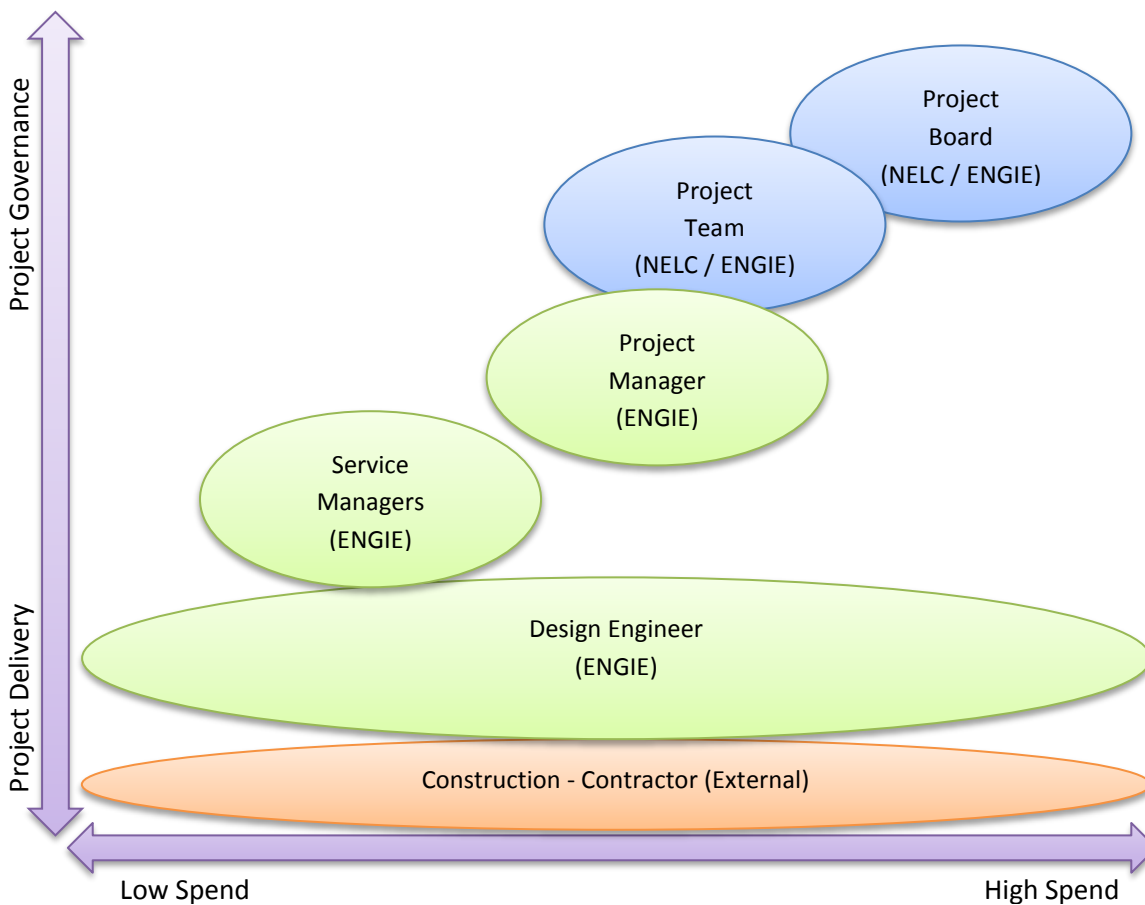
Project Governance

Project Delivery

Project Board (NELC / ENGIE)

Project Team (NELC / ENGIE)

Project Manager (ENGIE)

Service Managers (ENGIE)

Design Engineer (ENGIE)

Construction - Contractor (External)

Low Spend

High Spend